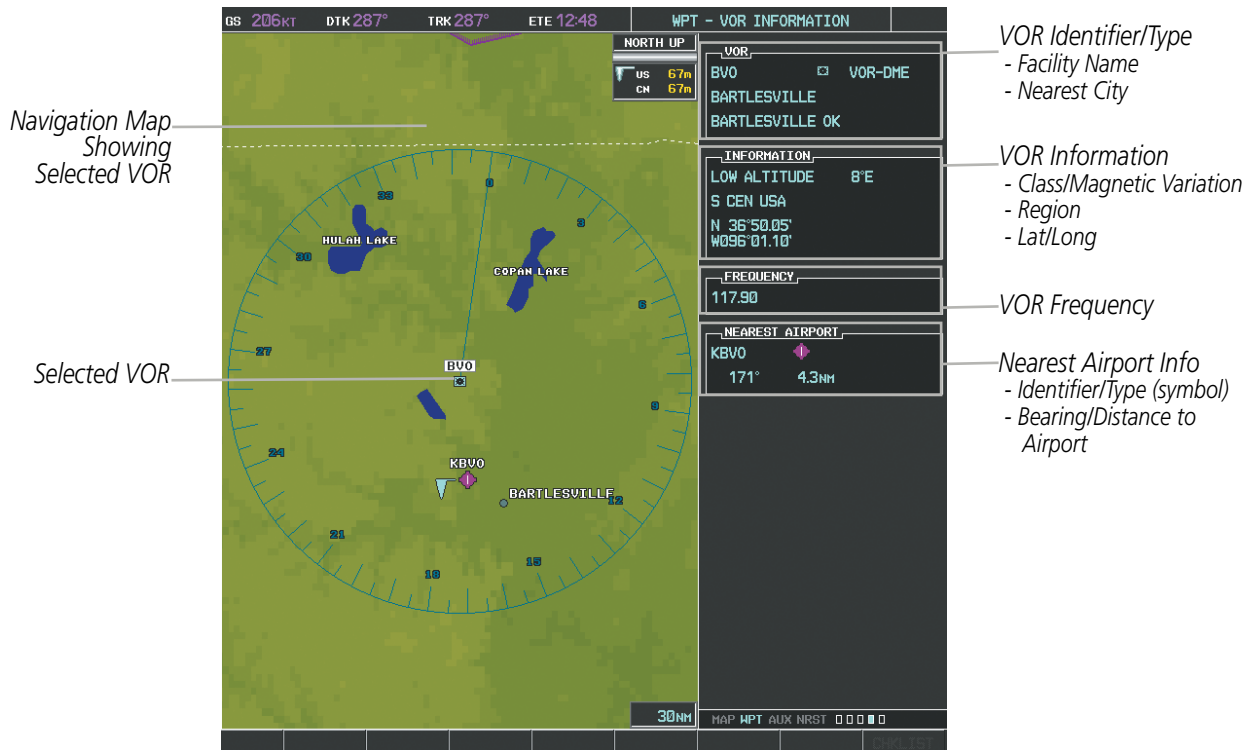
GS 206KT DTK 287° TRK 287° ETE 12:48 WPT - VOR INFORMATION

NORTH UP
US 67m
CN 67m

VOR
BVO VOR-DME
BARTLESVILLE
BARTLESVILLE OK

INFORMATION
LOW ALTITUDE 8°E
S CEN USA
N 36°50.05'
W096°01.10'

FREQUENCY
117.90

NEAREST AIRPORT
KBVO
171° 4.3NM

VOR Identifier/Type
- Facility Name
- Nearest City

VOR Information
- Class/Magnetic Variation
- Region
- Lat/Long

VOR Frequency

Nearest Airport Info
- Identifier/Type (symbol)
- Bearing/Distance to Airport

Navigation Map Showing Selected VOR

Selected VOR

33
0
3
30
HULAH LAKE
COPAN LAKE
6
27
BVO
9
24
KBVO
BARTLESVILLE
12
21
15
18

30NM

MAP WPT AUX NRST

CHKLIST